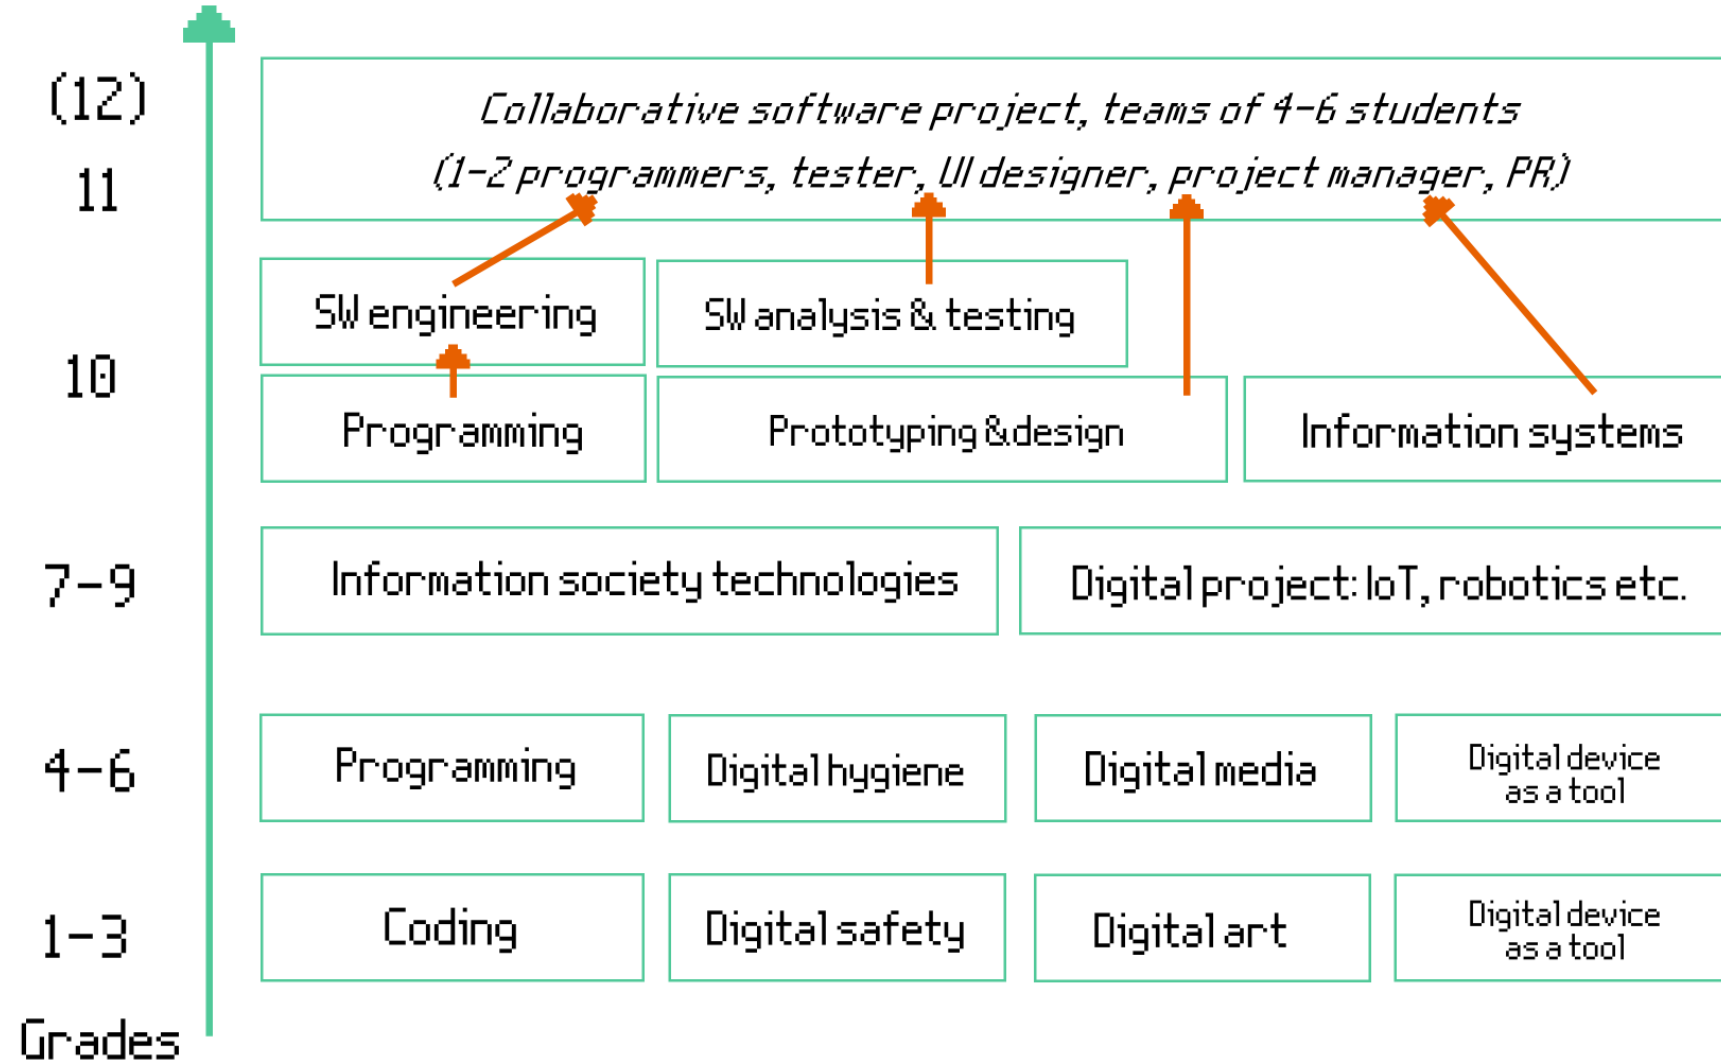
(12)
11

Collaborative software project, teams of 4-6 students
(1-2 programmers, tester, UI designer, project manager, PR)

10

SW engineering

SW analysis & testing

Programming

Prototyping & design

Information systems

7-9

Information society technologies

Digital project: IoT, robotics etc.

4-6

Programming

Digital hygiene

Digital media

Digital device as a tool

1-3

Coding

Digital safety

Digital art

Digital device as a tool

Grades